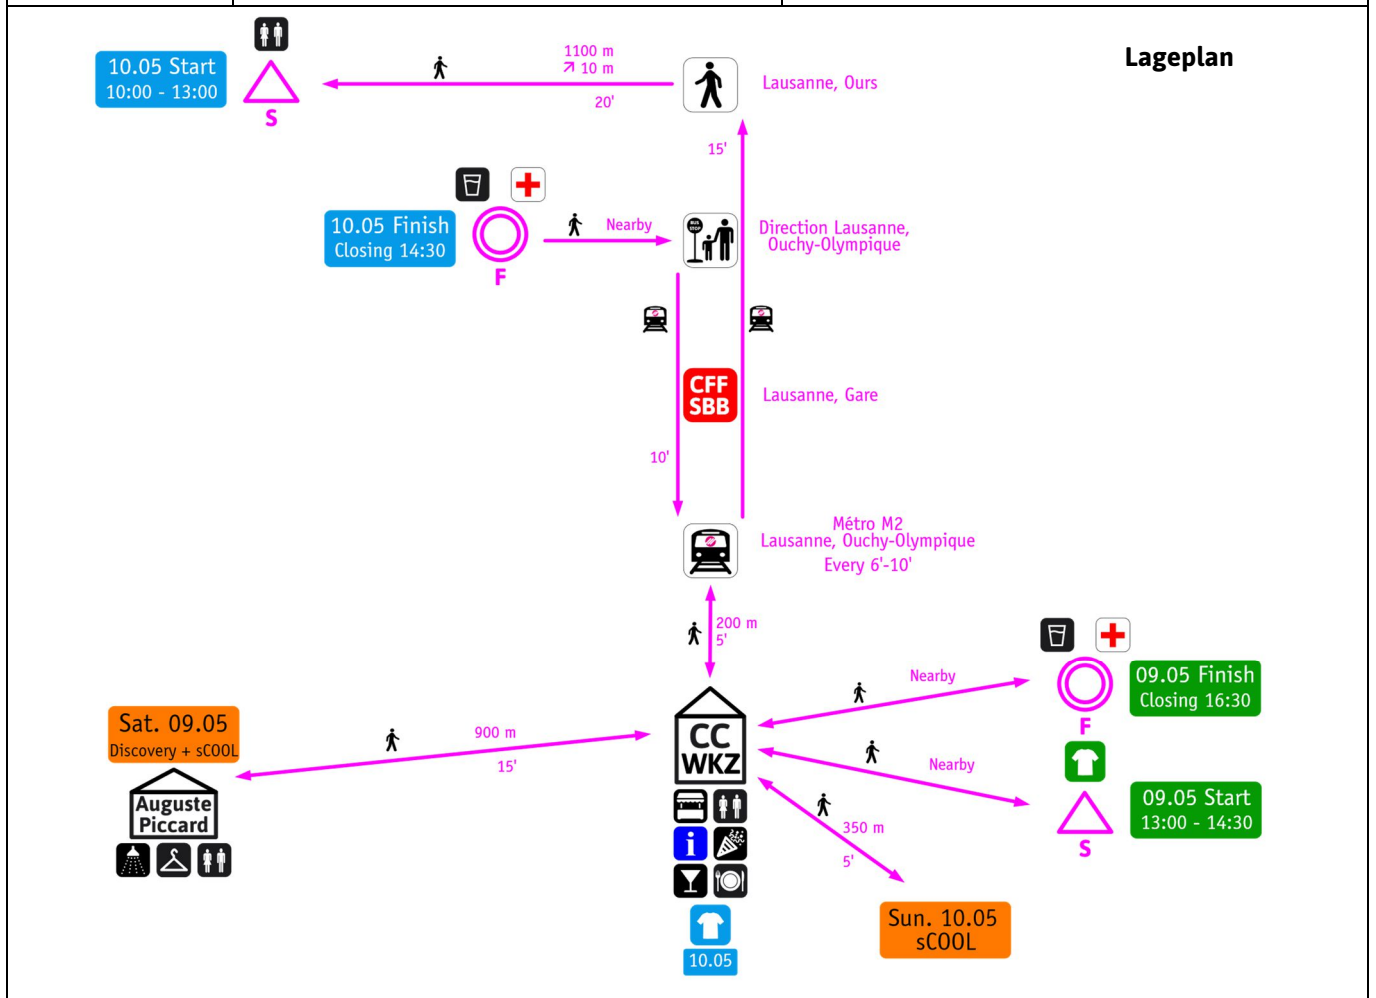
Lageplan

10.05 Start
10:00 - 13:00

S

1100 m
↗ 10 m
20'

Lausanne, Ours

15'

10.05 Finish
Closing 14:30

F

Nearby

Direction Lausanne, Ouchy-Olympique

CFF SBB

Lausanne, Gare

10'

Métro M2
Lausanne, Ouchy-Olympique
Every 6'-10'

200 m
5'

Nearby

09.05 Finish
Closing 16:30

F

Sat. 09.05
Discovery + sCOOL

900 m
15'

CC WKZ

Nearby

09.05 Start
13:00 - 14:30

S

Auguste Piccard

350 m
5'

Sun. 10.05
sCOOL

10.05